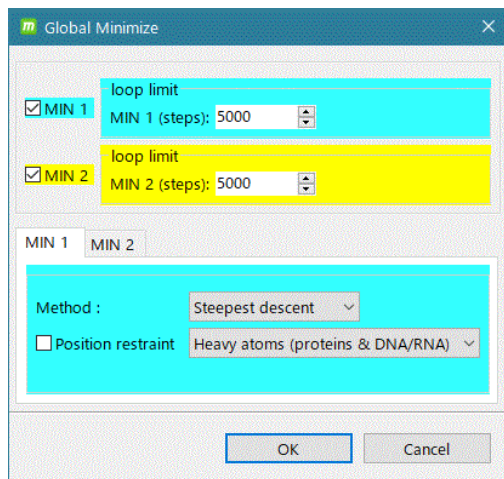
m Global Minimize ×

☑ MIN 1
loop limit
MIN 1 (steps): 5000

☑ MIN 2
loop limit
MIN 2 (steps): 5000

MIN 1 MIN 2

Method : Steepest descent

☐ Position restraint Heavy atoms (proteins & DNA/RNA)

OK Cancel